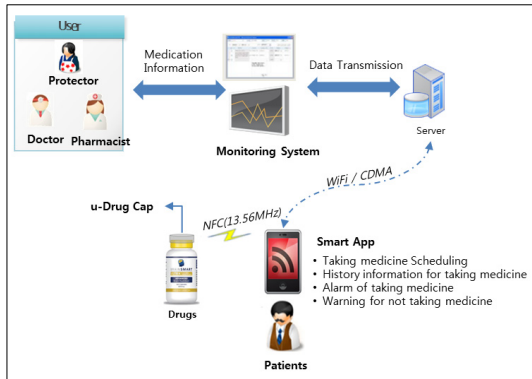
User

Protector

Doctor

Pharmacist

Medication Information

Data Transmission

Monitoring System

Server

WiFi / CDMA

u-Drug Cap

NFC(13.56MHz)

Drugs

Smart App
• Taking medicine Scheduling
• History information for taking medicine
• Alarm of taking medicine
• Warning for not taking medicine

Patients